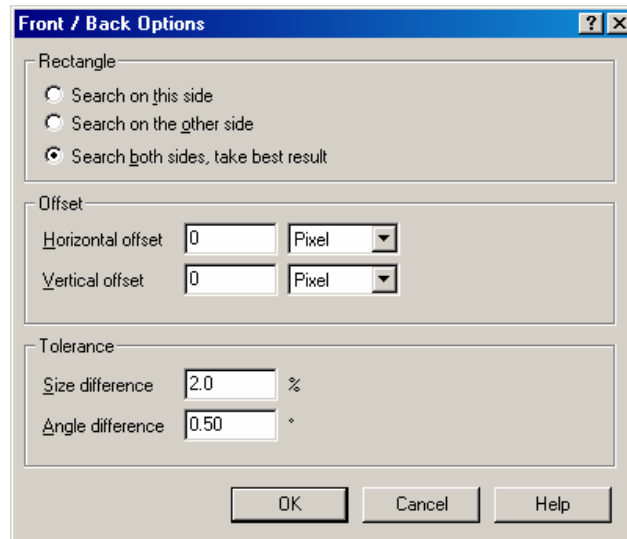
Front / Back Options

?
X

Rectangle

Search on this side

Search on the other side

Search both sides, take best result

Offset

Horizontal offset 0 Pixel

Vertical offset 0 Pixel

Tolerance

Size difference 2.0 %

Angle difference 0.50 °

OK
Cancel
Help